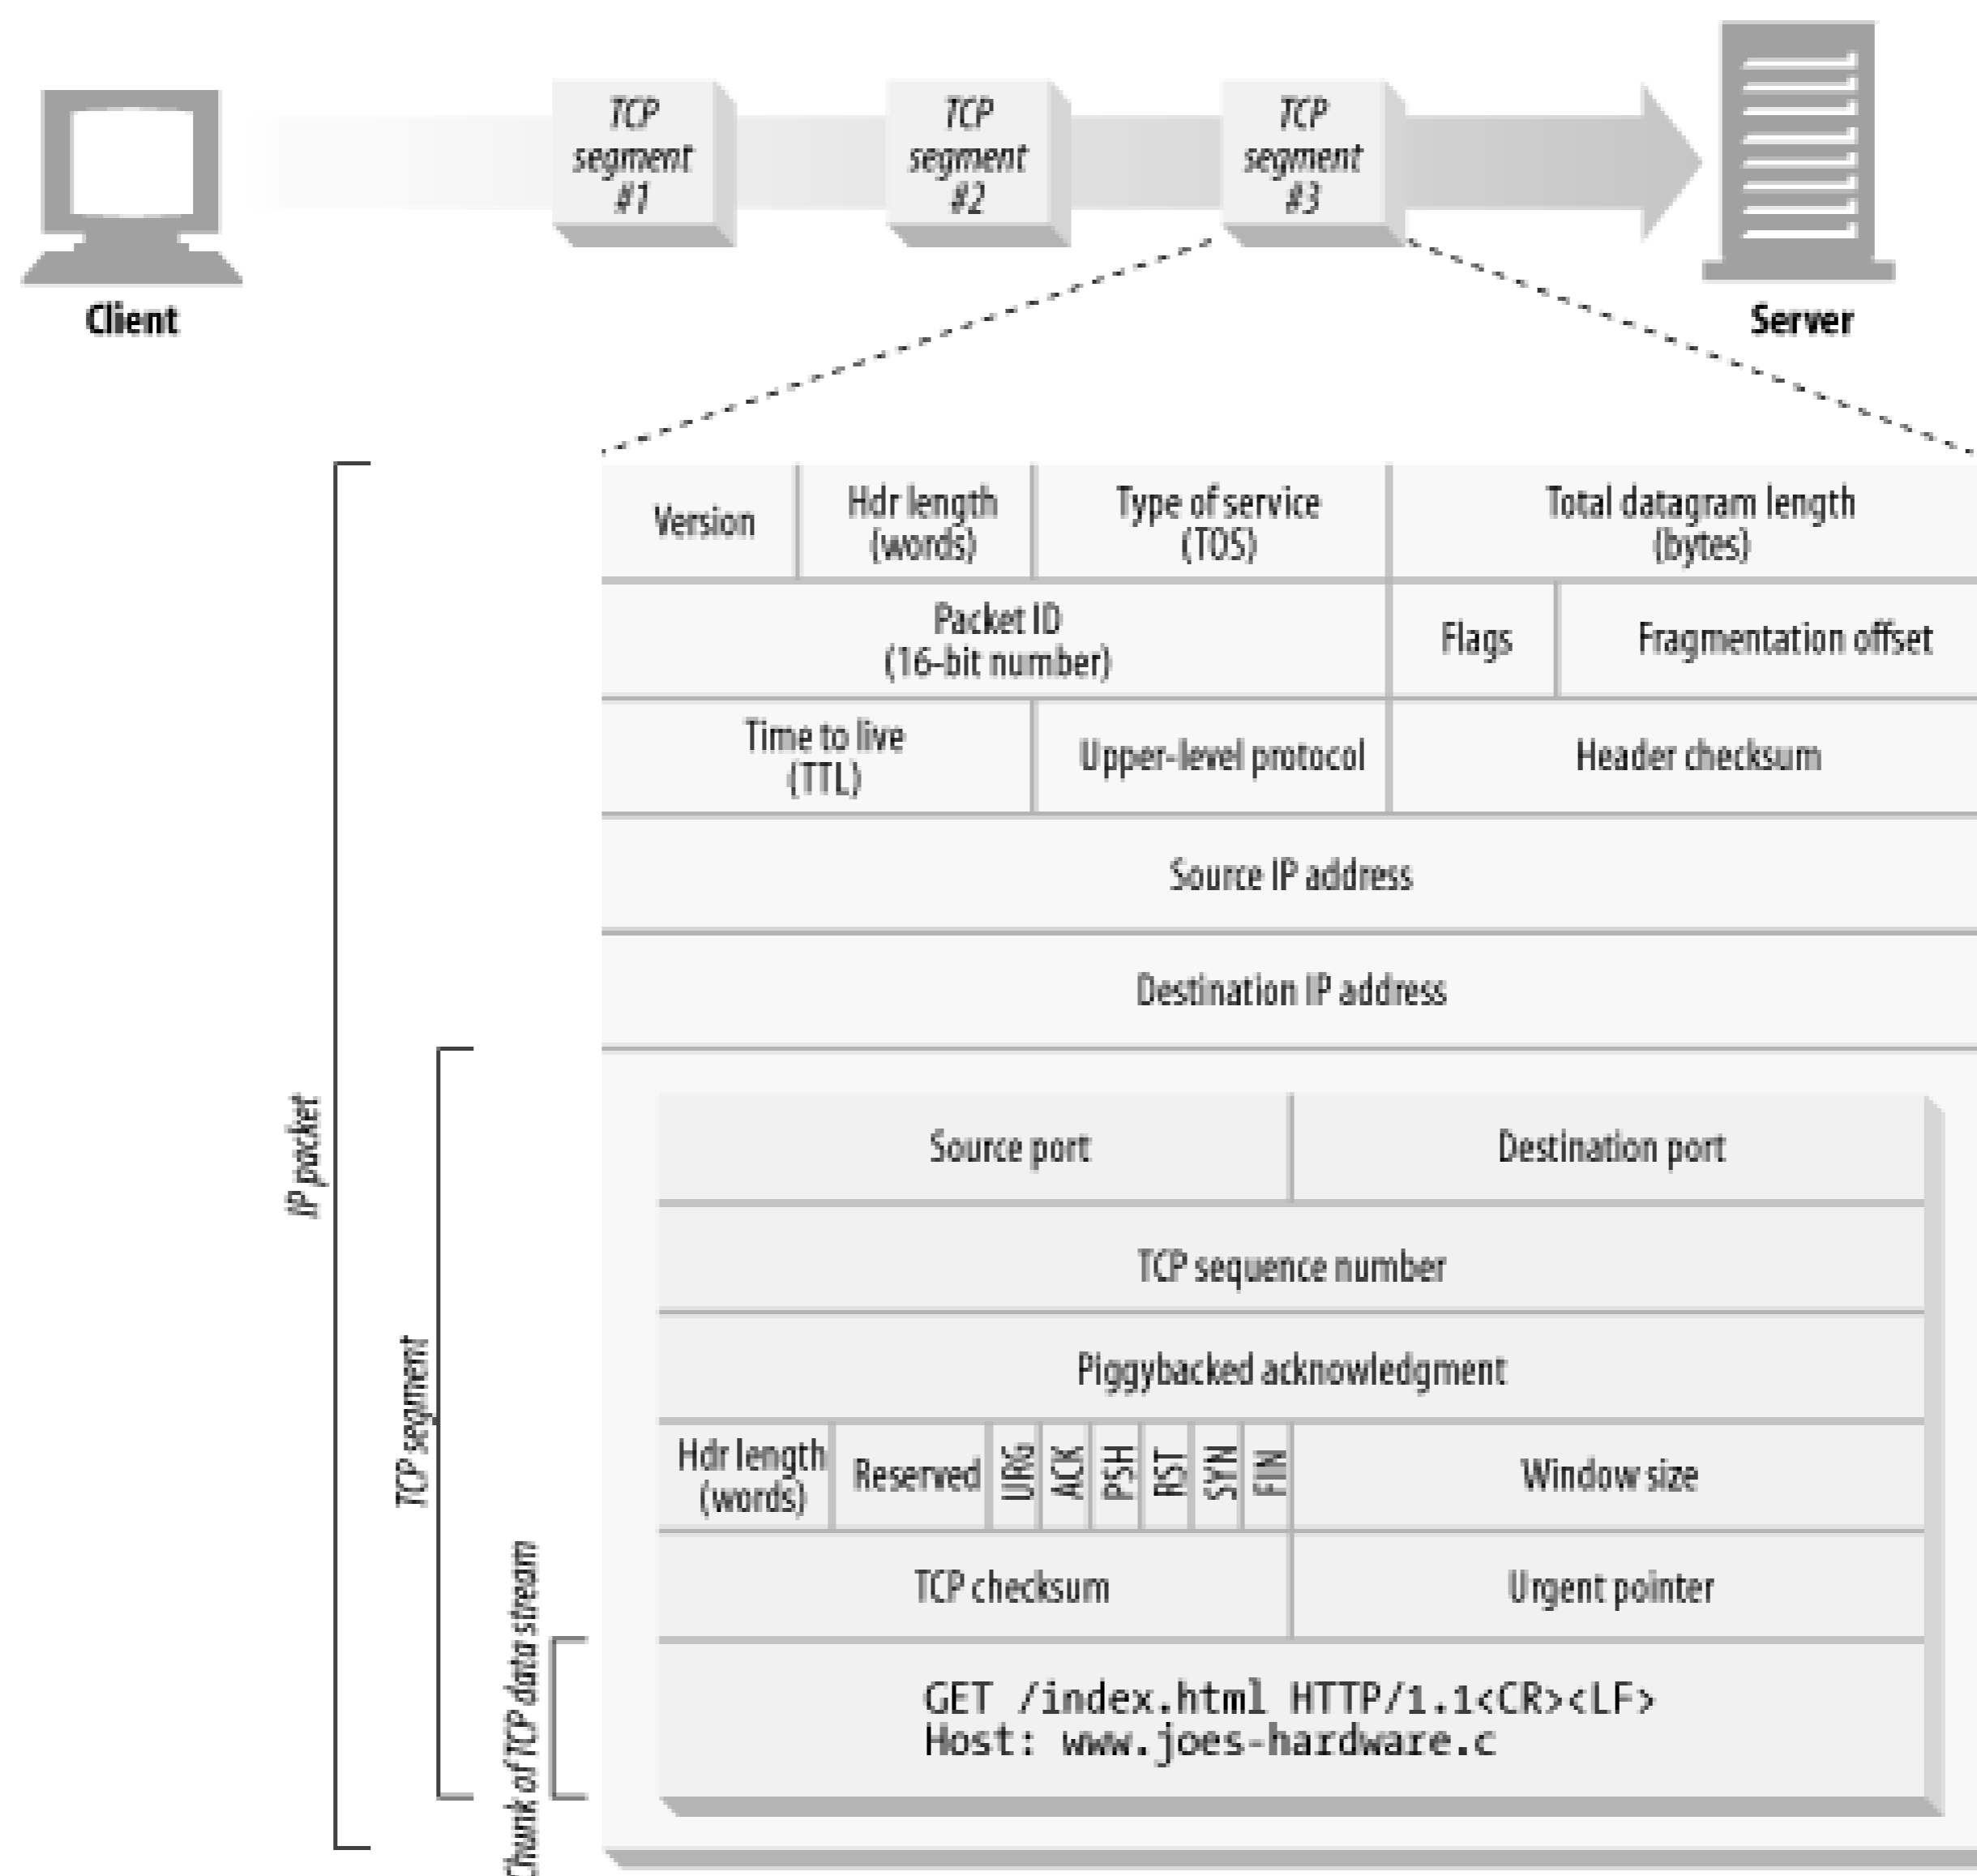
TCP segment #1

TCP segment #2

TCP segment #3

Client

Server

IP packet

TCP segment

Chunk of TCP data stream

| Version | Hdr length (words) | Type of service (TOS) | Total datagram length (bytes) |
|---|---|---|---|

| Packet ID (16-bit number) | Flags | Fragmentation offset |
|---|---|---|

| Time to live (TTL) | Upper-level protocol | Header checksum |
|---|---|---|

Source IP address

Destination IP address

| Source port | Destination port |
|---|---|

TCP sequence number

Piggybacked acknowledgment

| Hdr length (words) | Reserved | URG | ACK | PSH | RST | SYN | FIN | Window size |
|---|---|---|---|---|---|---|---|---|

| TCP checksum | Urgent pointer |
|---|---|

GET /index.html HTTP/1.1<CR><LF>
Host: www.joes-hardware.c